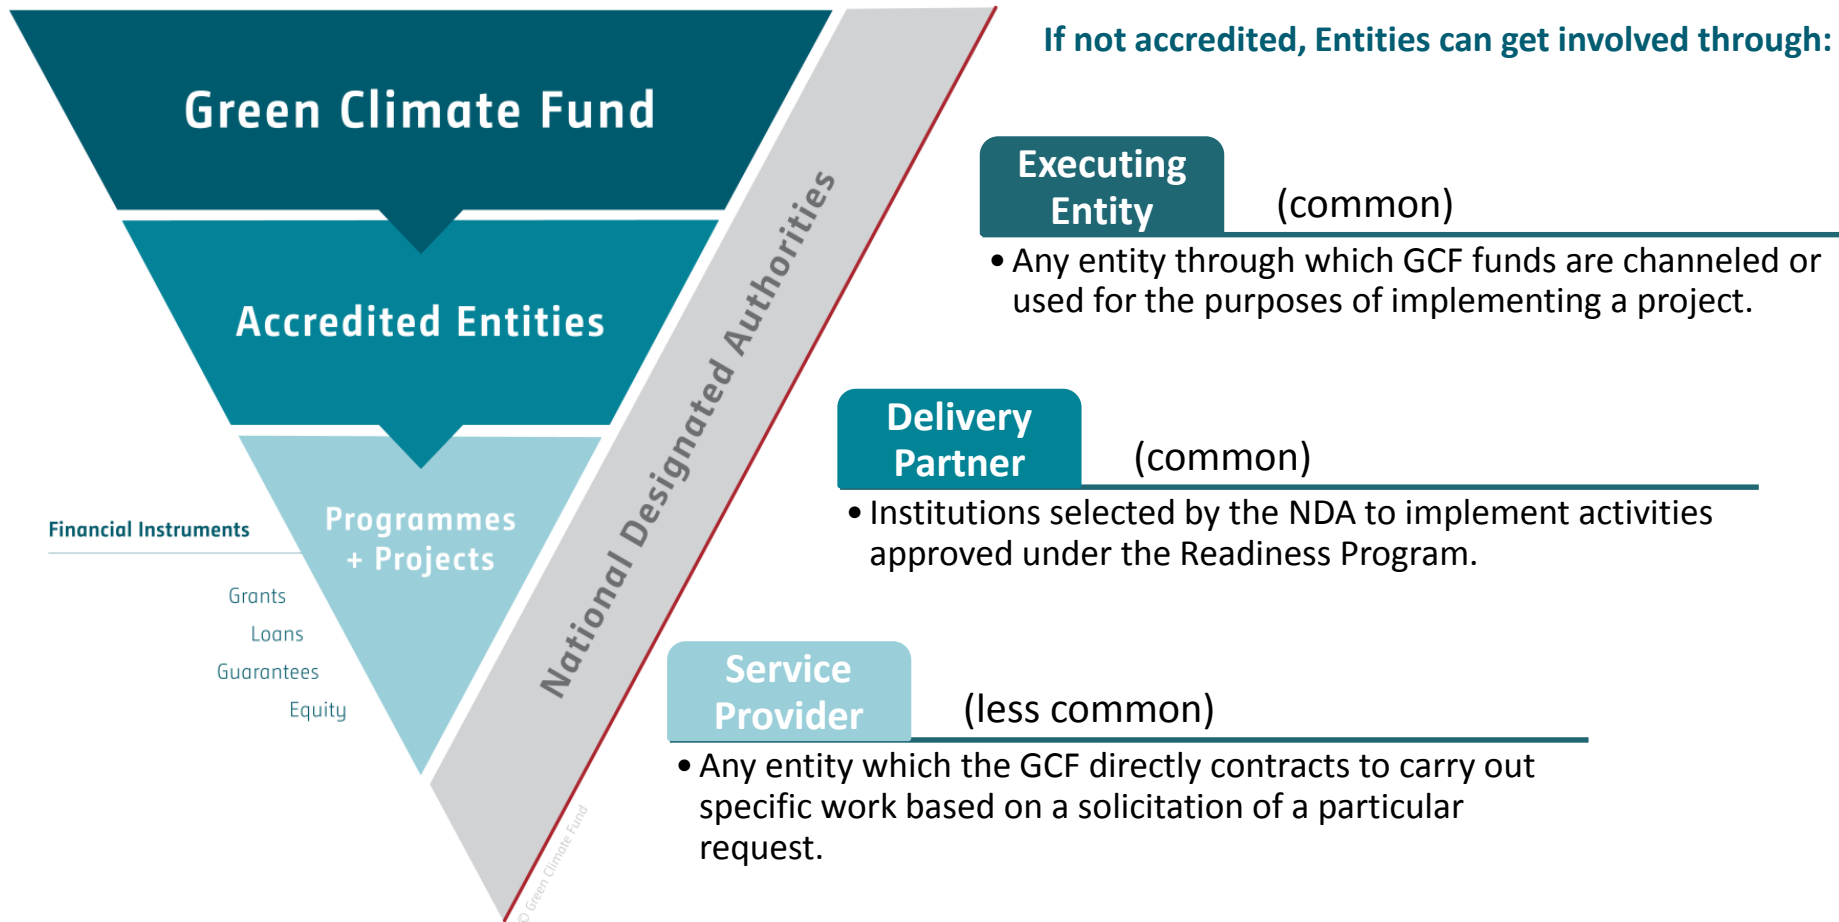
Green Climate Fund

Accredited Entities

Programmes + Projects

Financial Instruments

Grants

Loans

Guarantees

Equity

National Designated Authorities

© Green Climate Fund

If not accredited, Entities can get involved through:

Executing Entity (common)

• Any entity through which GCF funds are channeled or used for the purposes of implementing a project.

Delivery Partner (common)

• Institutions selected by the NDA to implement activities approved under the Readiness Program.

Service Provider (less common)

• Any entity which the GCF directly contracts to carry out specific work based on a solicitation of a particular request.